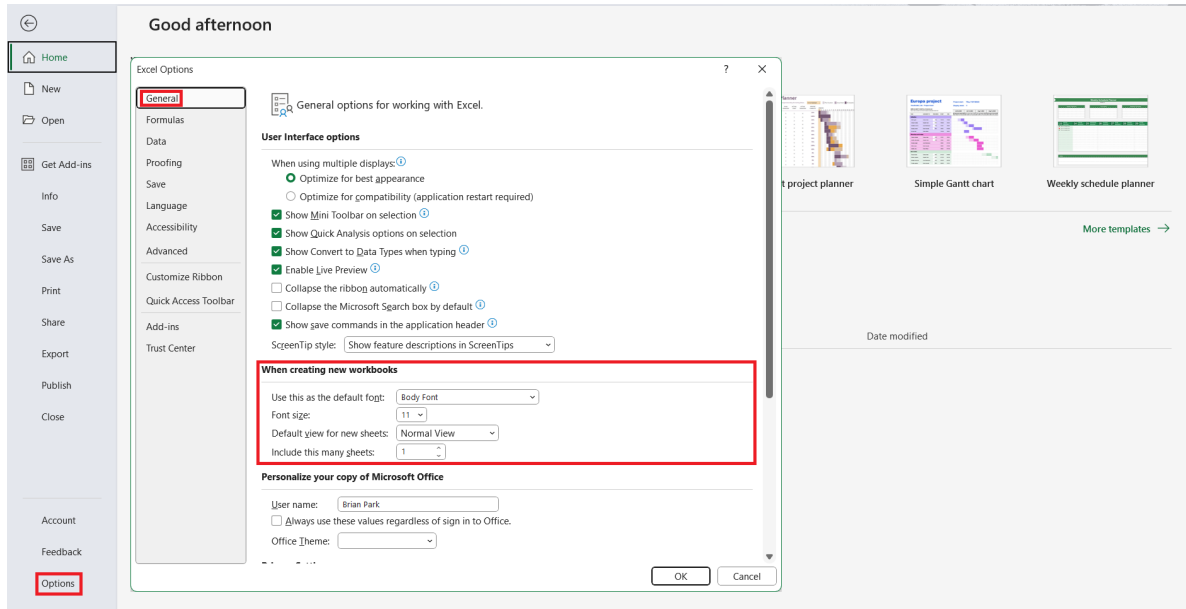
Good afternoon

Home
New
Open
Get Add-ins
Info
Save
Save As
Print
Share
Export
Publish
Close

Account
Feedback
Options

Excel Options
?
×

General
Formulas
Data
Proofing
Save
Language
Accessibility
Advanced
Customize Ribbon
Quick Access Toolbar
Add-ins
Trust Center

General options for working with Excel.

User Interface options

When using multiple displays:
Optimize for best appearance
Optimize for compatibility (application restart required)
Show Mini Toolbar on selection
Show Quick Analysis options on selection
Show Convert to Data Types when typing
Enable Live Preview
Collapse the ribbon automatically
Collapse the Microsoft Search box by default
Show save commands in the application header
ScreenTip style: Show feature descriptions in ScreenTips

When creating new workbooks

Use this as the default font: Body Font
Font size: 11
Default view for new sheets: Normal View
Include this many sheets: 1

Personalize your copy of Microsoft Office

User name: Brian Park
Always use these values regardless of sign in to Office.
Office Theme:

OK
Cancel

t project planner
Simple Gantt chart
Weekly schedule planner
More templates →
Date modified